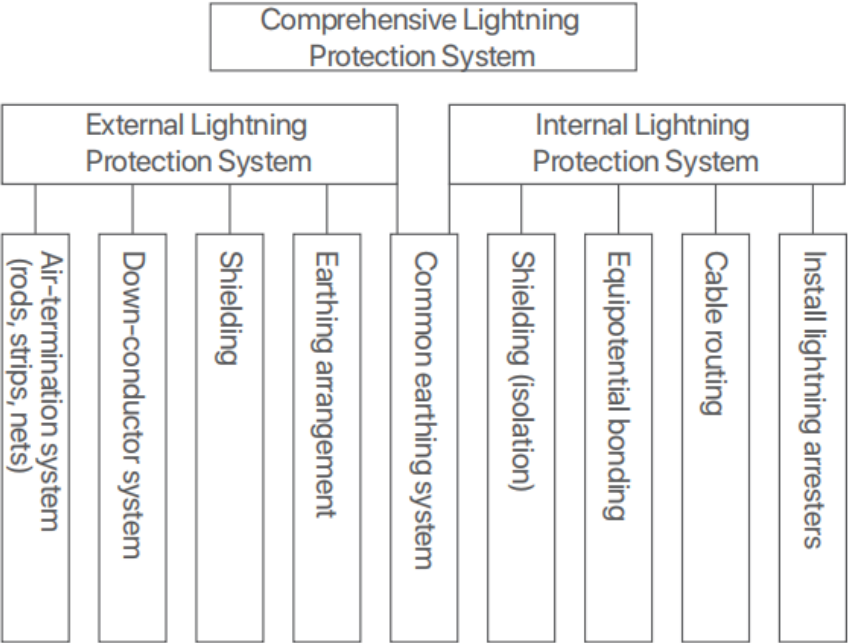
Comprehensive Lightning Protection System

External Lightning Protection System

Internal Lightning Protection System

Air-termination system (rods, strips, nets)

Down-conductor system

Shielding

Earthing arrangement

Common earthing system

Shielding (isolation)

Equipotential bonding

Cable routing

Install lightning arresters